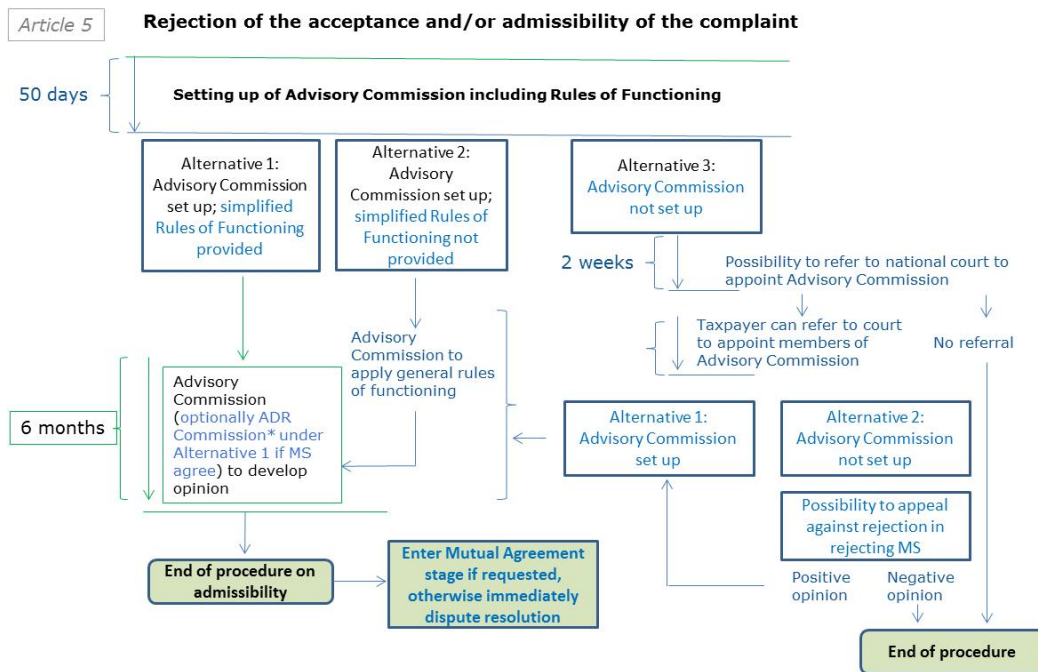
Article 5

Rejection of the acceptance and/or admissibility of the complaint

50 days

Setting up of Advisory Commission including Rules of Functioning

Alternative 1: Advisory Commission set up; simplified Rules of Functioning provided

Alternative 2: Advisory Commission set up; simplified Rules of Functioning not provided

Alternative 3: Advisory Commission not set up

2 weeks

Possibility to refer to national court to appoint Advisory Commission

Taxpayer can refer to court to appoint members of Advisory Commission

No referral

Advisory Commission to apply general rules of functioning

6 months

Advisory Commission (optionally ADR Commission* under Alternative 1 if MS agree) to develop opinion

Alternative 1: Advisory Commission set up

Alternative 2: Advisory Commission not set up

Possibility to appeal against rejection in rejecting MS

End of procedure on admissibility

Enter Mutual Agreement stage if requested, otherwise immediately dispute resolution

Positive opinion

Negative opinion

End of procedure